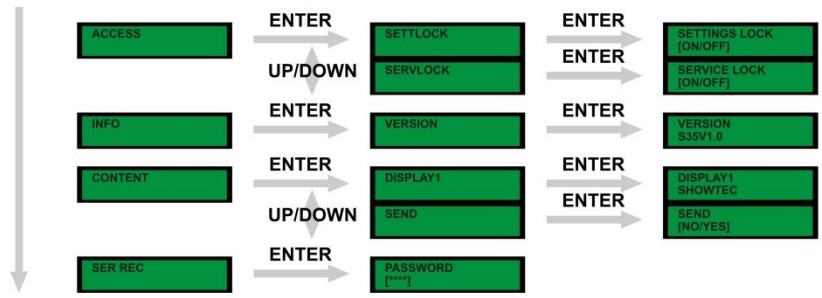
ACCESS
ENTER
SETTLOCK
ENTER
SETTINGS LOCK [ON/OFF]
UP/DOWN
SERVLOCK
ENTER
SERVICE LOCK [ON/OFF]

INFO
ENTER
VERSION
ENTER
VERSION S35V1.0

CONTENT
ENTER
DISPLAY1
ENTER
DISPLAY1 SHOWTEC
UP/DOWN
SEND
ENTER
SEND [NO/YES]

SER REC
ENTER
PASSWORD [****]